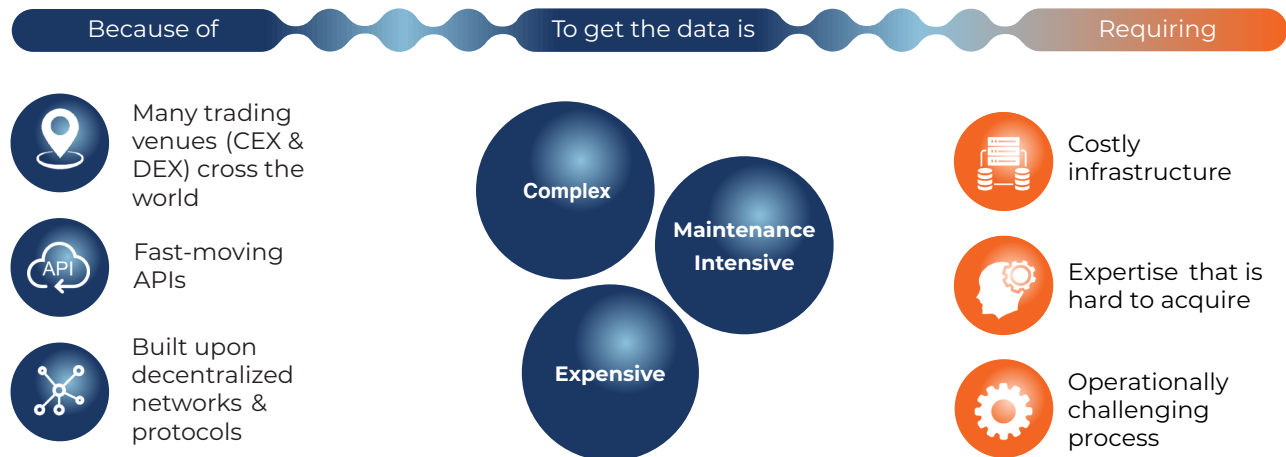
Because of

To get the data is

Requiring

Many trading venues (CEX & DEX) cross the world

API

Fast-moving APIs

Built upon decentralized networks & protocols

Complex

Maintenance Intensive

Expensive

Costly infrastructure

Expertise that is hard to acquire

Operationally challenging process